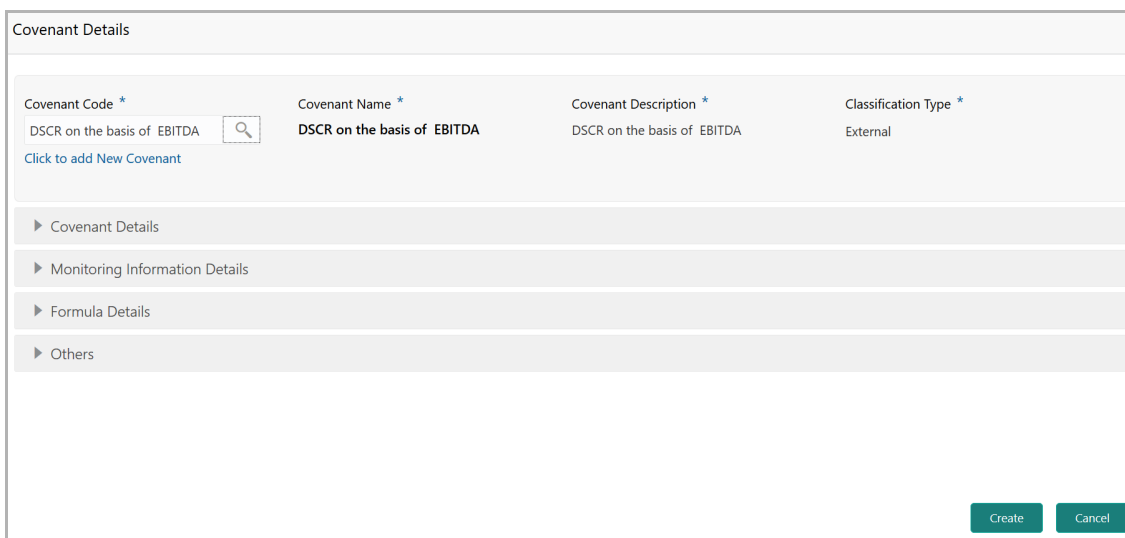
Covenant Details

Covenant Code *
DSCR on the basis of EBITDA
Click to add New Covenant

Covenant Name *
DSCR on the basis of EBITDA

Covenant Description *
DSCR on the basis of EBITDA

Classification Type *
External

Covenant Details

Monitoring Information Details

Formula Details

Others

Create

Cancel